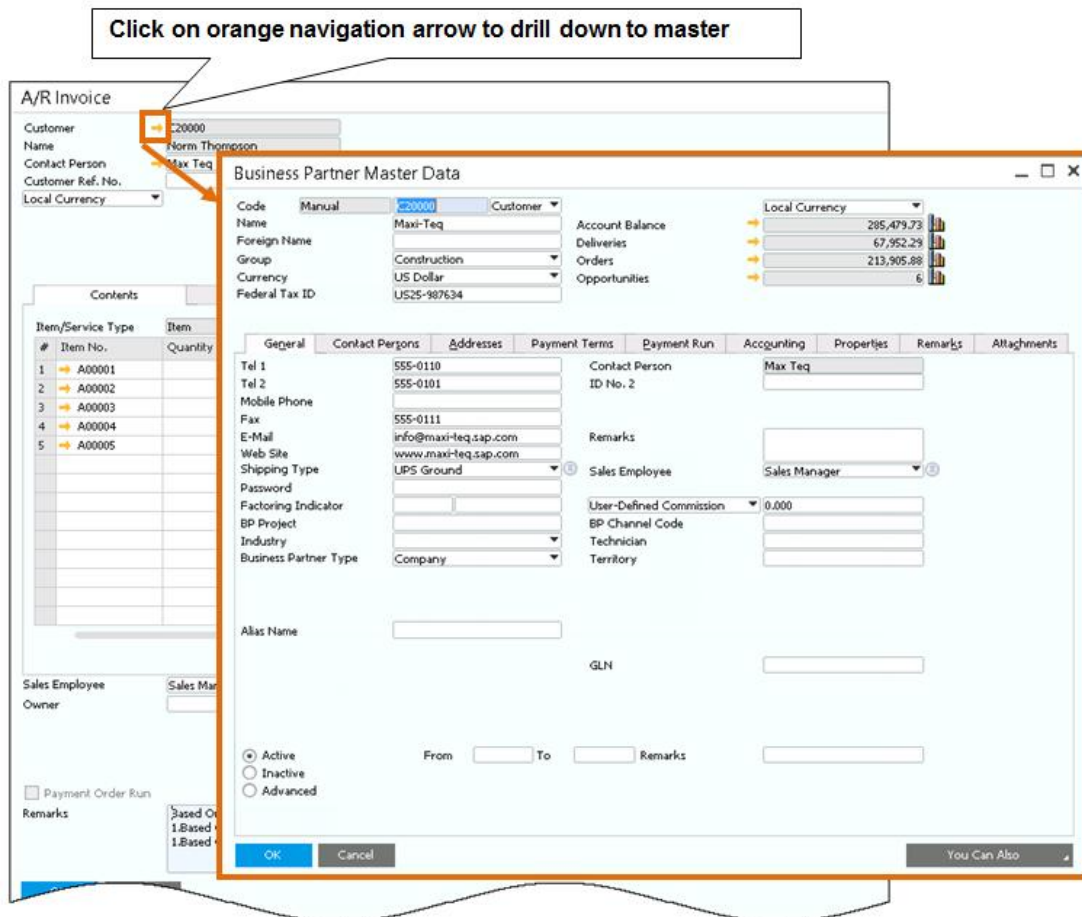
Click on orange navigation arrow to drill down to master

A/R Invoice

Customer C20000
Name Norm Thompson
Contact Person Max Teq
Customer Ref. No.
Local Currency

Contents

Item/Service Type Item

| # | Item No. | Quantity |
|---|---|---|
| 1 | A00001 | |
| 2 | A00002 | |
| 3 | A00003 | |
| 4 | A00004 | |
| 5 | A00005 | |

Sales Employee Sales Mar
Owner

Payment Order Run
Remarks Based O
1.Based
1.Based

Business Partner Master Data

Code Manual C20000 Customer
Name Maxi-Teq
Foreign Name
Group Construction
Currency US Dollar
Federal Tax ID US25-987634

Local Currency
Account Balance 285,479.73
Deliveries 67,952.29
Orders 213,905.88
Opportunities 6

General | Contact Persons | Addresses | Payment Terms | Payment Run | Accounting | Properties | Remarks | Attachments

Tel 1 555-0110
Tel 2 555-0101
Mobile Phone
Fax 555-0111
E-Mail info@maxi-teq.sap.com
Web Site www.maxi-teq.sap.com
Shipping Type UPS Ground
Password
Factoring Indicator
BP Project
Industry
Business Partner Type Company

Contact Person Max Teq
ID No. 2

Remarks

Sales Employee Sales Manager

User-Defined Commission 0.000
BP Channel Code
Technician
Territory

Alias Name

GLN

Active
Inactive
Advanced

From To Remarks

OK Cancel You Can Also